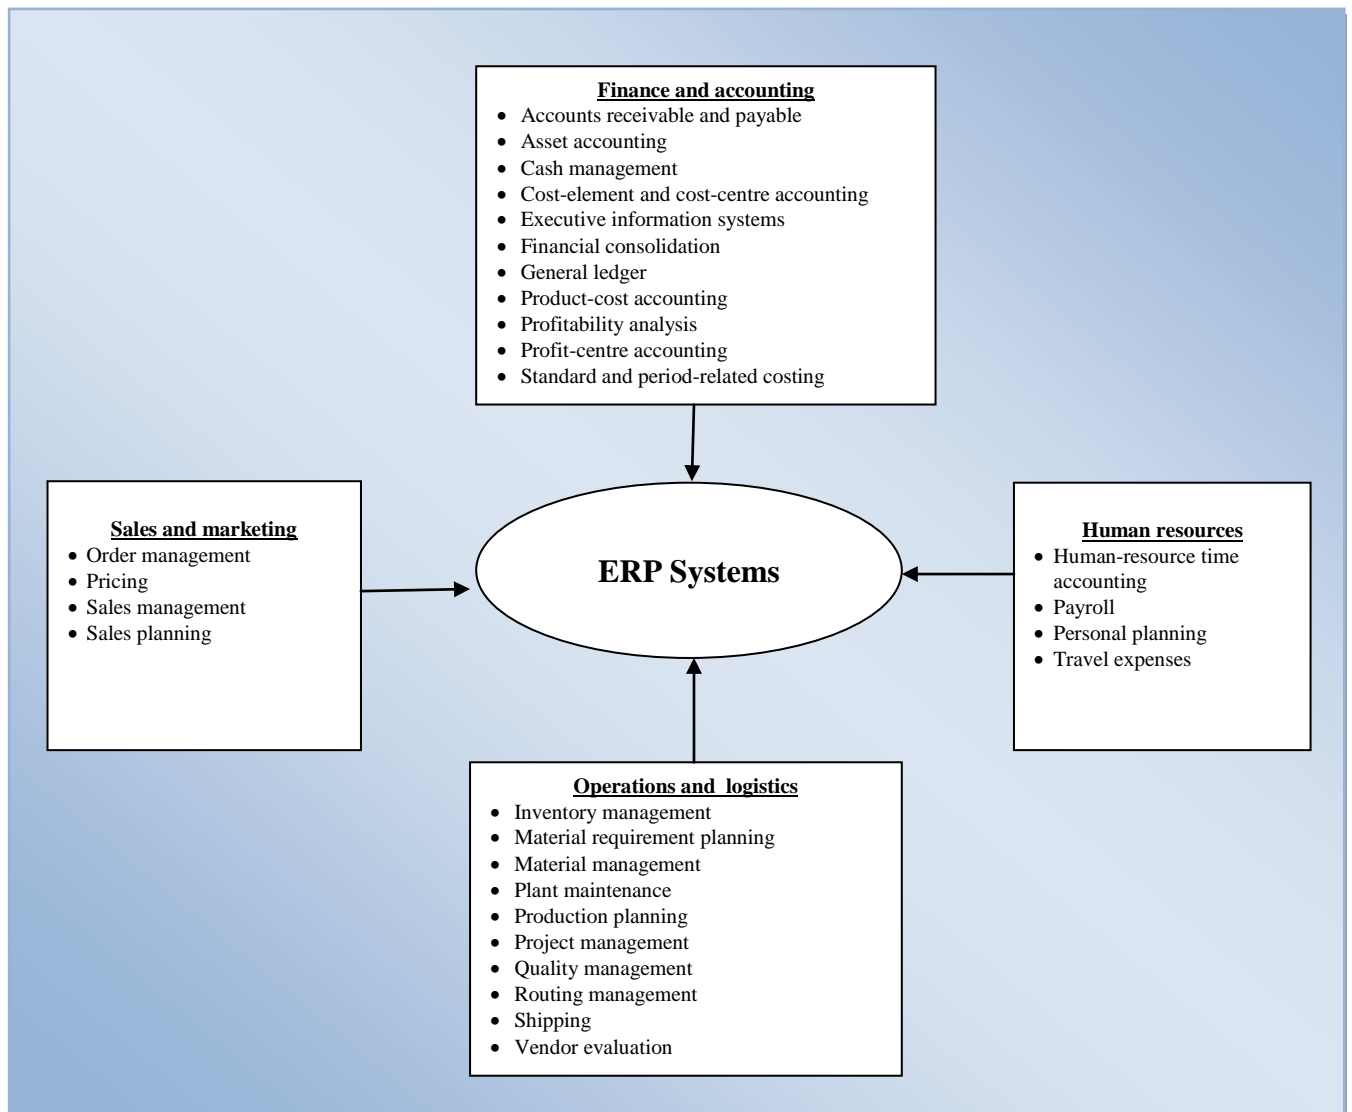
**Finance and accounting**
- Accounts receivable and payable
- Asset accounting
- Cash management
- Cost-element and cost-centre accounting
- Executive information systems
- Financial consolidation
- General ledger
- Product-cost accounting
- Profitability analysis
- Profit-centre accounting
- Standard and period-related costing

**Sales and marketing**
- Order management
- Pricing
- Sales management
- Sales planning

**ERP Systems**

**Human resources**
- Human-resource time accounting
- Payroll
- Personal planning
- Travel expenses

**Operations and logistics**
- Inventory management
- Material requirement planning
- Material management
- Plant maintenance
- Production planning
- Project management
- Quality management
- Routing management
- Shipping
- Vendor evaluation